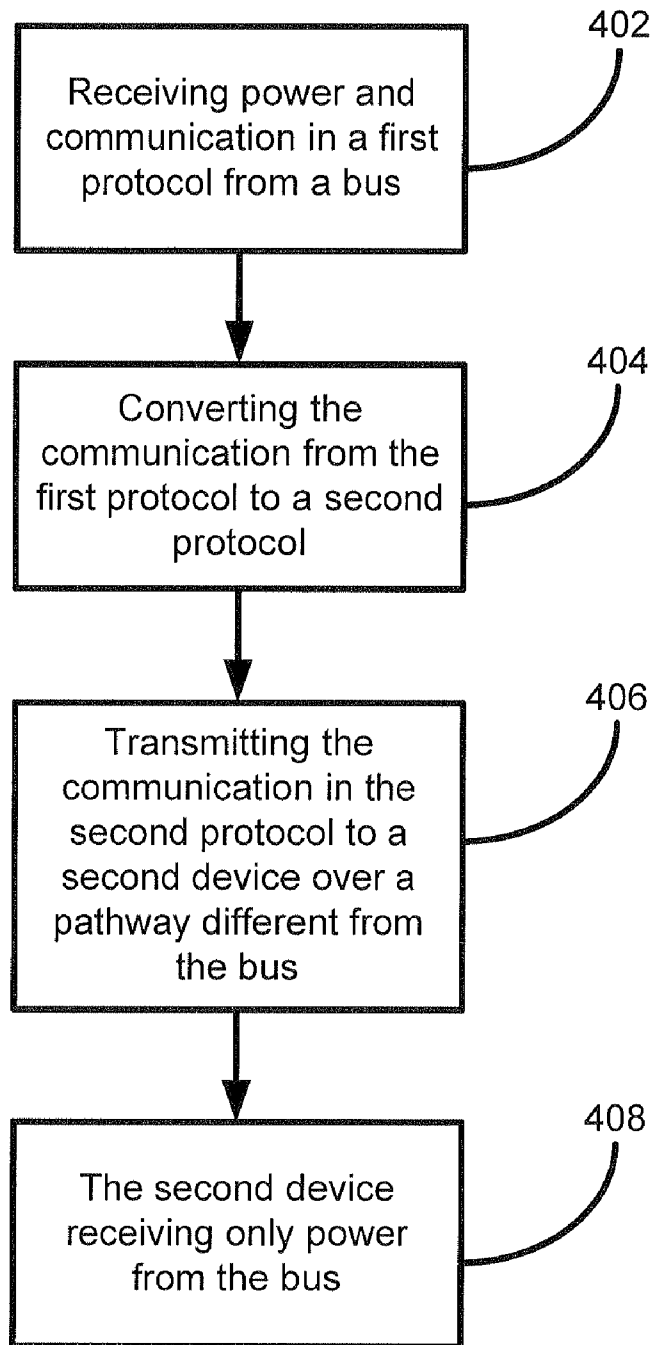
402

Receiving power and communication in a first protocol from a bus

404

Converting the communication from the first protocol to a second protocol

406

Transmitting the communication in the second protocol to a second device over a pathway different from the bus

408

The second device receiving only power from the bus